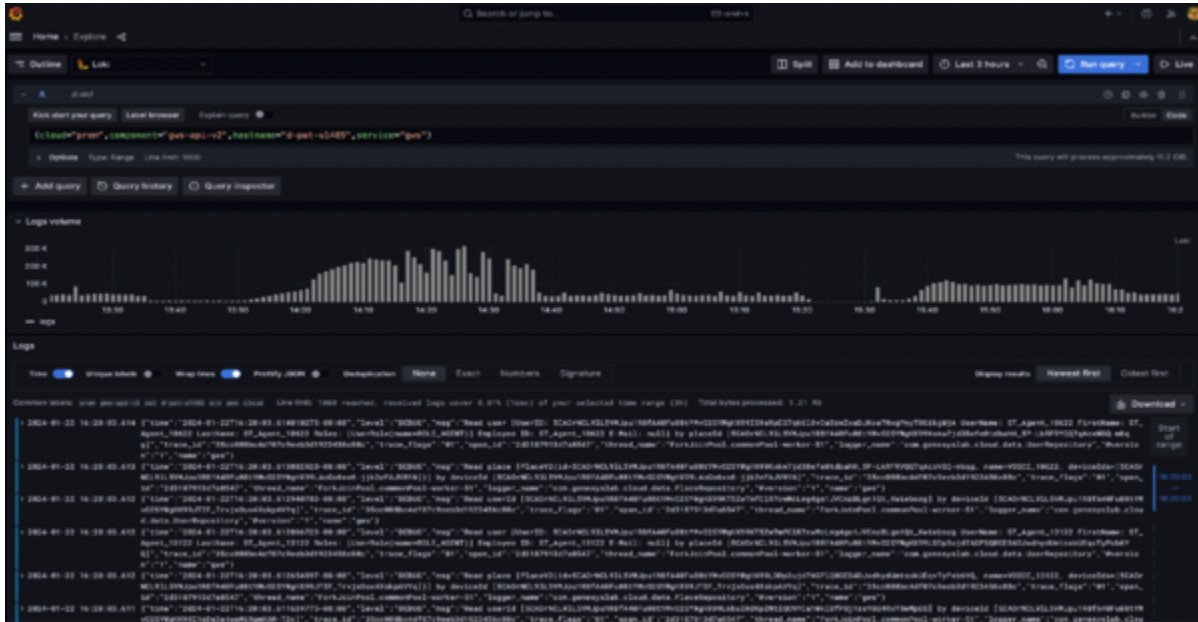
Q Search or jump to... ctrl+k

Home › Explore

Outline Loki

Split Add to dashboard Last 3 hours Run query Live

A (Loki)

Kick start your query Label browser Explain query

Builder Code

{cloud="prem",component="gws-api-v2",hostname="d-pat-ul485",service="gws"}

Options Type: Range Line limit: 1000

This query will process approximately 11.2 GiB

+ Add query Query history Query inspector

Logs volume

300 K
200 K
100 K
0

13:30 13:40 13:50 14:00 14:10 14:20 14:30 14:40 14:50 15:00 15:10 15:20 15:30 15:40 15:50 16:00 16:10 16:2

logs

Logs

Time Unique labels Wrap lines Prettify JSON Deduplication None Exact Numbers Signature

Display results Newest first Oldest first

Common labels: prem gws-api-v2 gws d-pat-ul485 gws cloud Line limit: 1000 reached, received logs cover 0.07% (1sec) of your selected time range (3h) Total bytes processed: 1.21 MB

Download

2024-01-22 16:20:03.414 {"time":"2024-01-22T16:20:03.414","level":"DEBUG","msg":"Read user [UserID: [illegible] UserName: ST_Agent_10622 FirstName: ST_Agent_10622 LastName: ST_Agent_10622 Roles: [UserRole{name=ROLE_AGENT}] Employee ID: ST_Agent_10622 E-Mail: null] by placeId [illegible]","trace_flags":"01","span_id":"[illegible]","thread_name":"ForkJoinPool.commonPool-worker-81","logger_name":"com.genesyslab.cloud.data.UserRepository","@version":"1","name":"gws"}

2024-01-22 16:20:03.413 {"time":"2024-01-22T16:20:03.413","level":"DEBUG","msg":"Read place [PlaceV2{id=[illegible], name=VOICE_10622, deviceIds=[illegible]}] by deviceId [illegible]","trace_flags":"01","span_id":"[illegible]","thread_name":"ForkJoinPool.commonPool-worker-81","logger_name":"com.genesyslab.cloud.data.PlaceRepository","@version":"1","name":"gws"}

2024-01-22 16:20:03.412 {"time":"2024-01-22T16:20:03.412","level":"DEBUG","msg":"Read userId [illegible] by deviceId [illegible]","trace_flags":"01","span_id":"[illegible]","thread_name":"ForkJoinPool.commonPool-worker-81","logger_name":"com.genesyslab.cloud.data.UserRepository","@version":"1","name":"gws"}

2024-01-22 16:20:03.412 {"time":"2024-01-22T16:20:03.412","level":"DEBUG","msg":"Read user [UserID: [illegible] UserName: ST_Agent_13122 FirstName: ST_Agent_13122 LastName: ST_Agent_13122 Roles: [UserRole{name=ROLE_AGENT}] Employee ID: ST_Agent_13122 E-Mail: null] by placeId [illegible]","trace_flags":"01","span_id":"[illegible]","thread_name":"ForkJoinPool.commonPool-worker-81","logger_name":"com.genesyslab.cloud.data.UserRepository","@version":"1","name":"gws"}

2024-01-22 16:20:03.412 {"time":"2024-01-22T16:20:03.412","level":"DEBUG","msg":"Read place [PlaceV2{id=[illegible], name=VOICE_13122, deviceIds=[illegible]}] by deviceId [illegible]","trace_flags":"01","span_id":"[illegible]","thread_name":"ForkJoinPool.commonPool-worker-81","logger_name":"com.genesyslab.cloud.data.PlaceRepository","@version":"1","name":"gws"}

2024-01-22 16:20:03.411 {"time":"2024-01-22T16:20:03.411","level":"DEBUG","msg":"Read userId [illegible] by deviceId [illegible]","trace_flags":"01","span_id":"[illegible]","thread_name":"ForkJoinPool.commonPool-worker-81","logger_name":"com.genesyslab.cloud.data.UserRepository"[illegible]

Start of range

16:20:03
16:20:03